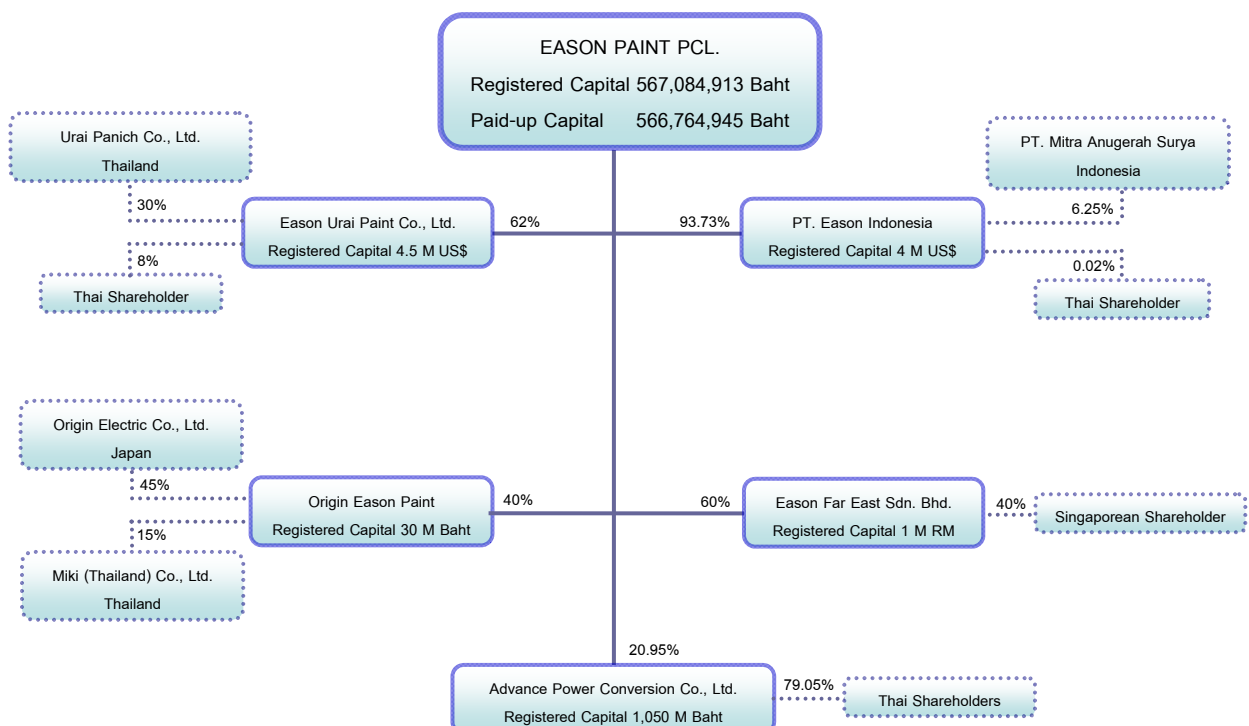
EASON PAINT PCL.
Registered Capital 567,084,913 Baht
Paid-up Capital 566,764,945 Baht

Urai Panich Co., Ltd.
Thailand

30%

8%

Thai Shareholder

Eason Urai Paint Co., Ltd.
Registered Capital 4.5 M US$

62%

93.73%

PT. Eason Indonesia
Registered Capital 4 M US$

PT. Mitra Anugerah Surya
Indonesia

6.25%

0.02%

Thai Shareholder

Origin Electric Co., Ltd.
Japan

45%

15%

Miki (Thailand) Co., Ltd.
Thailand

Origin Eason Paint
Registered Capital 30 M Baht

40%

60%

Eason Far East Sdn. Bhd.
Registered Capital 1 M RM

40%

Singaporean Shareholder

20.95%

Advance Power Conversion Co., Ltd.
Registered Capital 1,050 M Baht

79.05%

Thai Shareholders